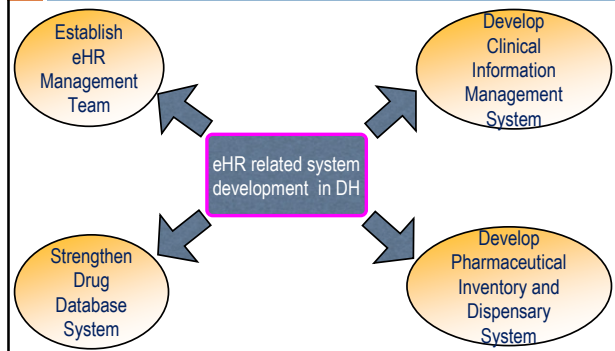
Establish eHR Management Team

Develop Clinical Information Management System

eHR related system development in DH

Strengthen Drug Database System

Develop Pharmaceutical Inventory and Dispensary System